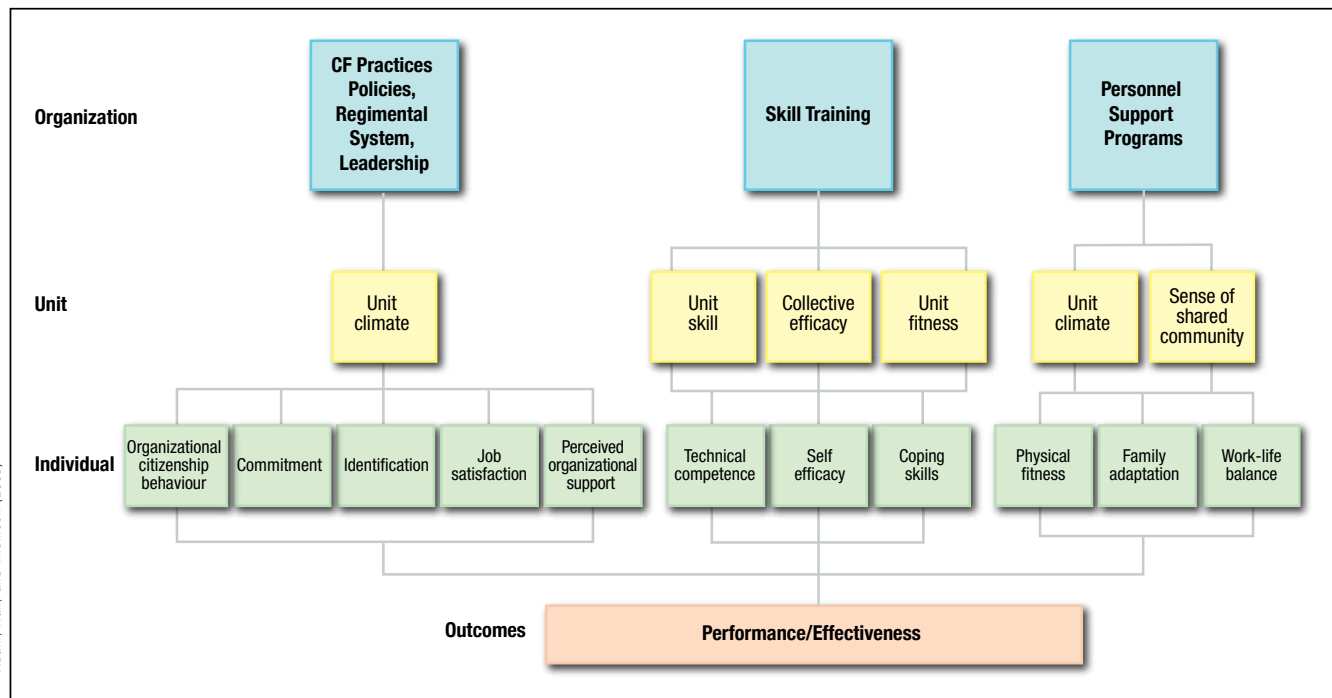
Organization

CF Practices Policies, Regimental System, Leadership

Skill Training

Personnel Support Programs

Unit

Unit climate

Unit skill

Collective efficacy

Unit fitness

Unit climate

Sense of shared community

Individual

Organizational citizenship behaviour

Commitment

Identification

Job satisfaction

Perceived organizational support

Technical competence

Self efficacy

Coping skills

Physical fitness

Family adaptation

Work-life balance

Outcomes

Performance/Effectiveness

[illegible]